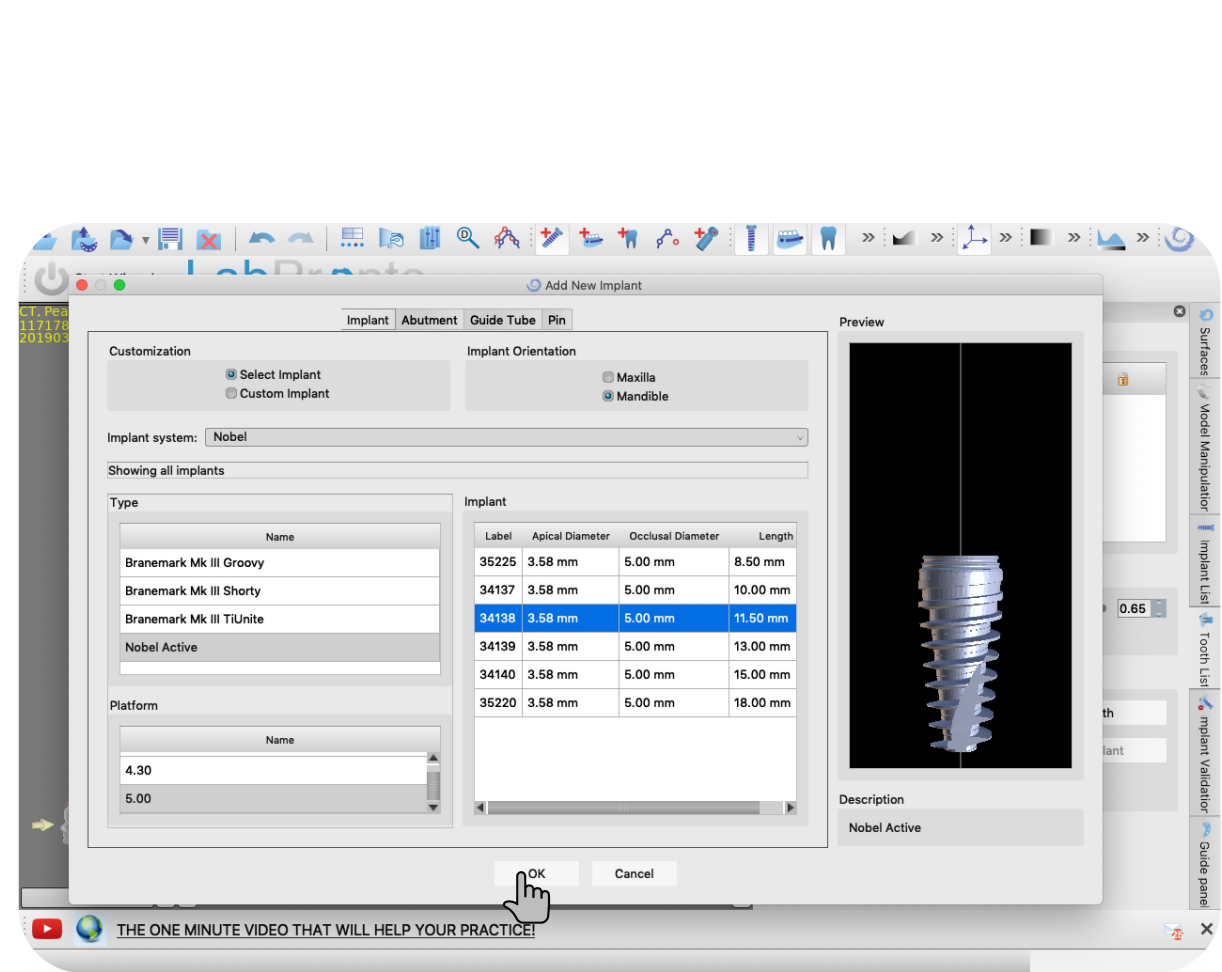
Add New Implant

CT, Pea
117178
201903

Implant | Abutment | Guide Tube | Pin

Customization
Select Implant
Custom Implant

Implant Orientation
Maxilla
Mandible

Implant system: Nobel

Showing all implants

Type

| Name |
|---|
| Branemark Mk III Groovy |
| Branemark Mk III Shorty |
| Branemark Mk III TiUnite |
| Nobel Active |

Platform

| Name |
|---|
| 4.30 |
| 5.00 |

Implant

| Label | Apical Diameter | Occlusal Diameter | Length |
|---|---|---|---|
| 35225 | 3.58 mm | 5.00 mm | 8.50 mm |
| 34137 | 3.58 mm | 5.00 mm | 10.00 mm |
| 34138 | 3.58 mm | 5.00 mm | 11.50 mm |
| 34139 | 3.58 mm | 5.00 mm | 13.00 mm |
| 34140 | 3.58 mm | 5.00 mm | 15.00 mm |
| 35220 | 3.58 mm | 5.00 mm | 18.00 mm |

Preview

Description
Nobel Active

OK
Cancel

0.65
th
lant

Surfaces
Model Manipulation
Implant List
Tooth List
mplant Validator
Guide panel

THE ONE MINUTE VIDEO THAT WILL HELP YOUR PRACTICE!